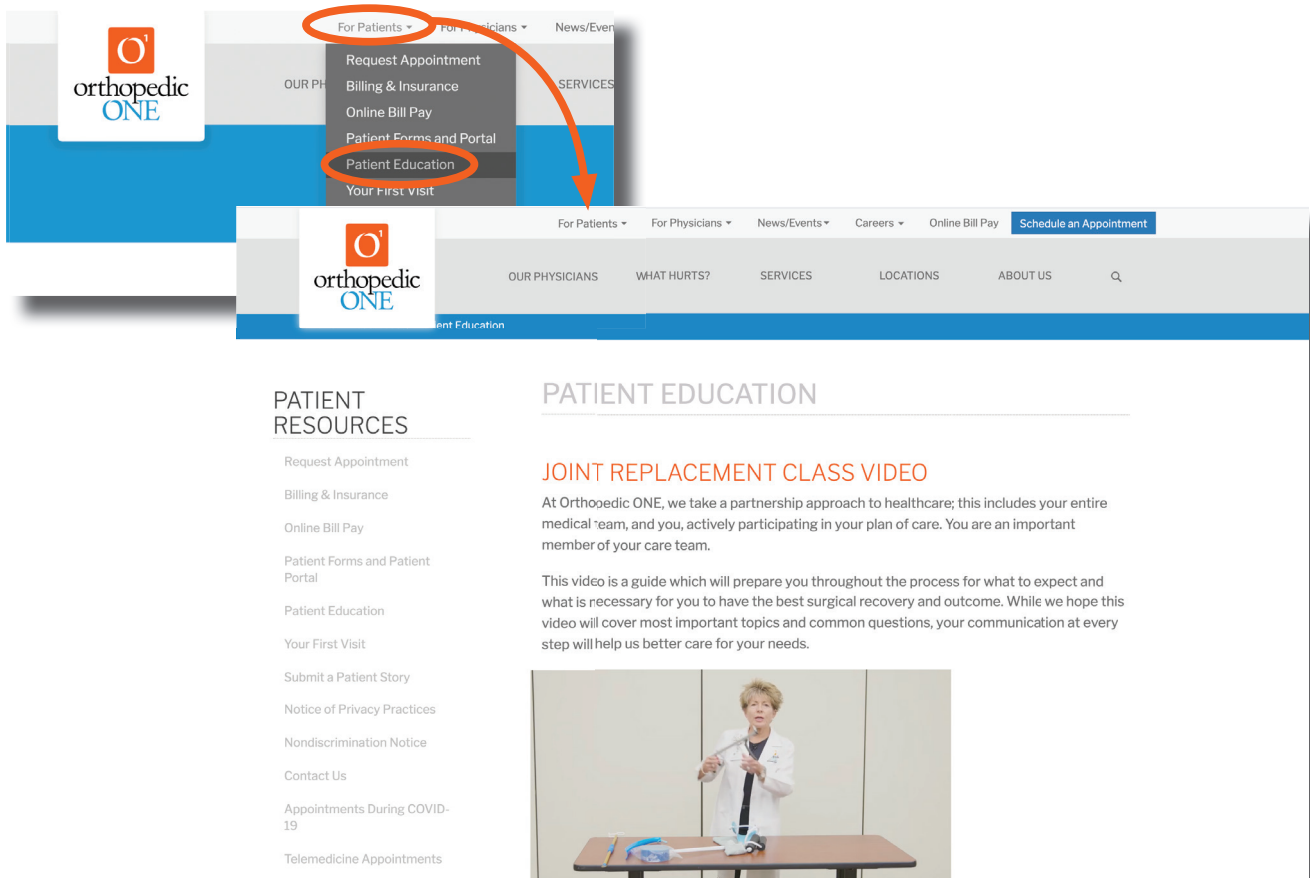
O'
orthopedic ONE

For Patients ▾ For Physicians ▾ News/Even

OUR PH

SERVICES

Request Appointment
Billing & Insurance
Online Bill Pay
Patient Forms and Portal
Patient Education
Your First Visit

O'
orthopedic ONE

For Patients ▾ For Physicians ▾ News/Events ▾ Careers ▾ Online Bill Pay Schedule an Appointment

OUR PHYSICIANS WHAT HURTS? SERVICES LOCATIONS ABOUT US

ent Education

PATIENT RESOURCES

Request Appointment
Billing & Insurance
Online Bill Pay
Patient Forms and Patient Portal
Patient Education
Your First Visit
Submit a Patient Story
Notice of Privacy Practices
Nondiscrimination Notice
Contact Us
Appointments During COVID-19
Telemedicine Appointments

PATIENT EDUCATION

JOINT REPLACEMENT CLASS VIDEO

At Orthopedic ONE, we take a partnership approach to healthcare; this includes your entire medical team, and you, actively participating in your plan of care. You are an important member of your care team.

This video is a guide which will prepare you throughout the process for what to expect and what is necessary for you to have the best surgical recovery and outcome. While we hope this video will cover most important topics and common questions, your communication at every step will help us better care for your needs.